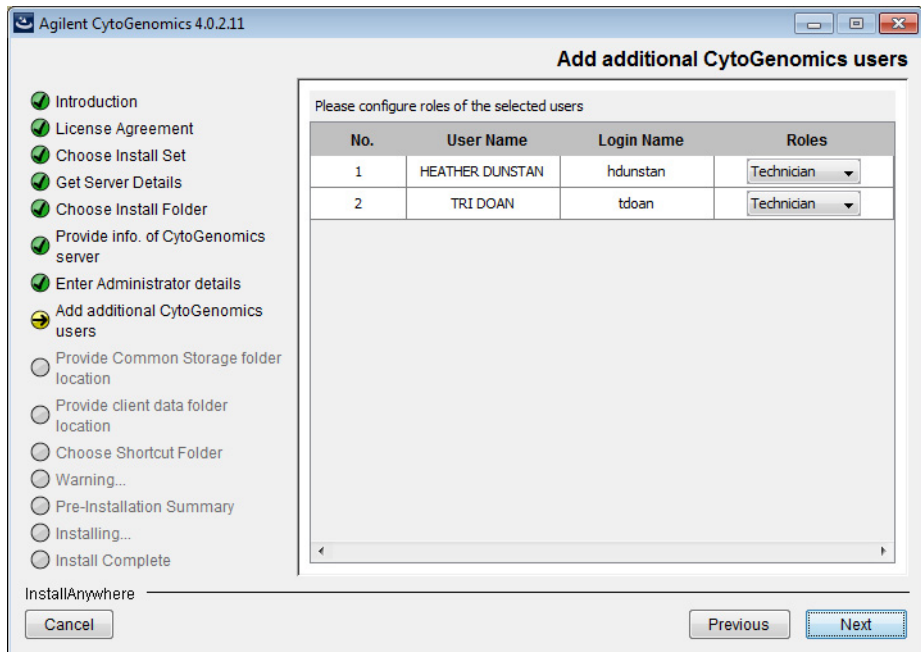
Agilent CytoGenomics 4.0.2.11

Add additional CytoGenomics users

Introduction
License Agreement
Choose Install Set
Get Server Details
Choose Install Folder
Provide info. of CytoGenomics server
Enter Administrator details
Add additional CytoGenomics users
Provide Common Storage folder location
Provide client data folder location
Choose Shortcut Folder
Warning...
Pre-Installation Summary
Installing...
Install Complete

Please configure roles of the selected users

| No. | User Name | Login Name | Roles |
|---|---|---|---|
| 1 | HEATHER DUNSTAN | hdunstan | Technician |
| 2 | TRI DOAN | tdoan | Technician |

InstallAnywhere

Cancel

Previous

Next